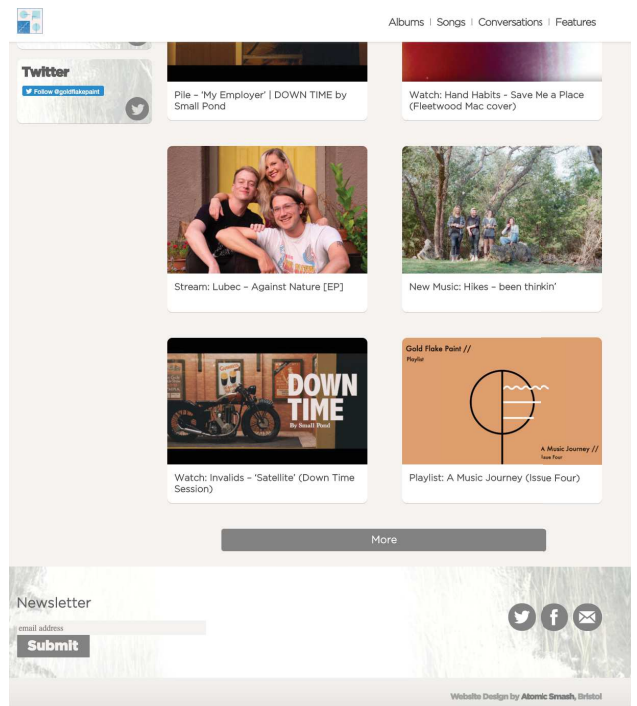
Albums | Songs | Conversations | Features

Twitter

Follow @goldflakepaint

Pile – 'My Employer' | DOWN TIME by Small Pond

Watch: Hand Habits - Save Me a Place (Fleetwood Mac cover)

Stream: Lubec – Against Nature [EP]

New Music: Hikes – been thinkin'

DOWN TIME
By Small Pond

Watch: Invalids – 'Satellite' (Down Time Session)

Gold Flake Paint //
Playlist

A Music Journey //
Issue Four

Playlist: A Music Journey (Issue Four)

More

Newsletter

email address

Submit

Website Design by Atomic Smash, Bristol